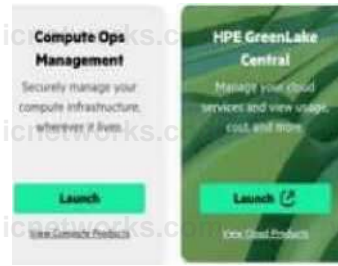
Compute Ops Management

Securely manage your compute infrastructure, wherever it lives.

Launch

View Compute Products

HPE GreenLake Central

Manage your cloud services and view usage, cost and more.

Launch

View Cloud Products

icnetworks.c
icnetworks.c
icnetworks.c